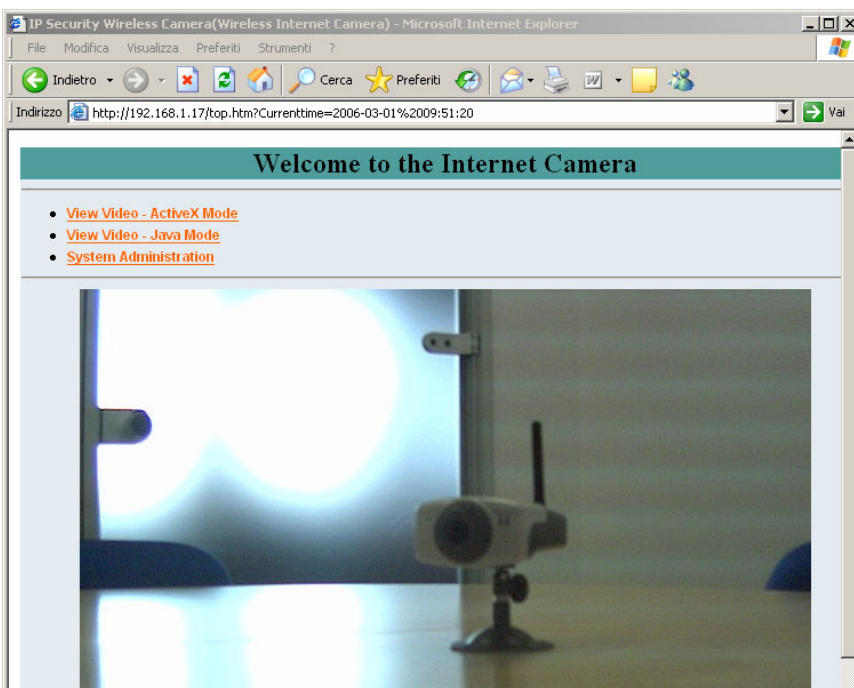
IP Security Wireless Camera(Wireless Internet Camera) - Microsoft Internet Explorer

File Modifica Visualizza Preferiti Strumenti ?

Indietro Cerca Preferiti

Indirizzo http://192.168.1.17/top.htm?Currenttime=2006-03-01%2009:51:20 Vai

Welcome to the Internet Camera

- View Video - ActiveX Mode
- View Video - Java Mode
- System Administration